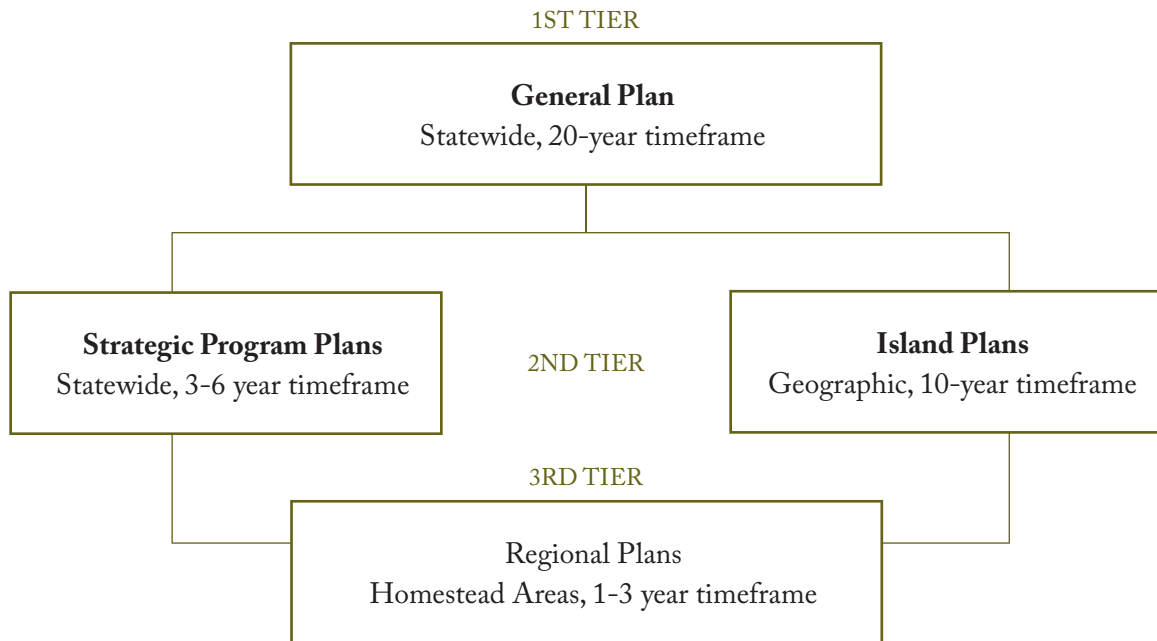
1ST TIER

**General Plan**
Statewide, 20-year timeframe

**Strategic Program Plans**
Statewide, 3-6 year timeframe

2ND TIER

**Island Plans**
Geographic, 10-year timeframe

3RD TIER

Regional Plans
Homestead Areas, 1-3 year timeframe